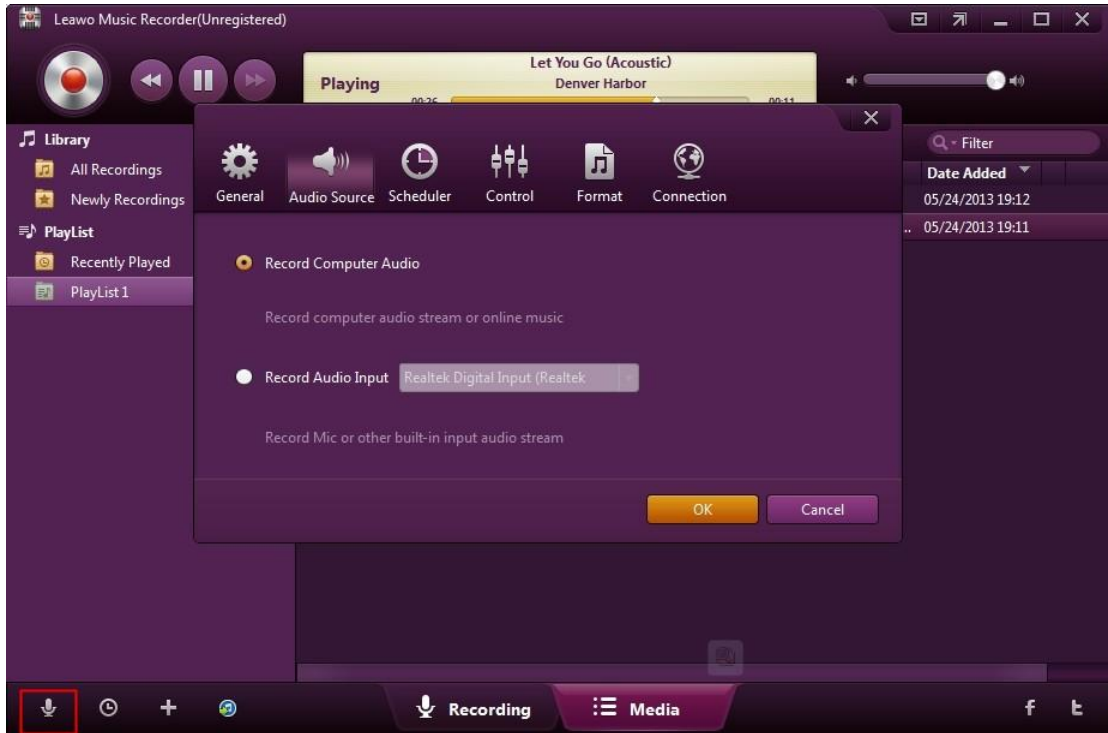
Leawo Music Recorder(Unregistered)

Playing
Let You Go (Acoustic)
Denver Harbor
00:26
00:11

Library
All Recordings
Newly Recordings
PlayList
Recently Played
PlayList 1

Filter
Date Added
05/24/2013 19:12
.. 05/24/2013 19:11

General
Audio Source
Scheduler
Control
Format
Connection

Record Computer Audio

Record computer audio stream or online music

Record Audio Input
Realtek Digital Input (Realtek

Record Mic or other built-in input audio stream

OK
Cancel

Recording
Media